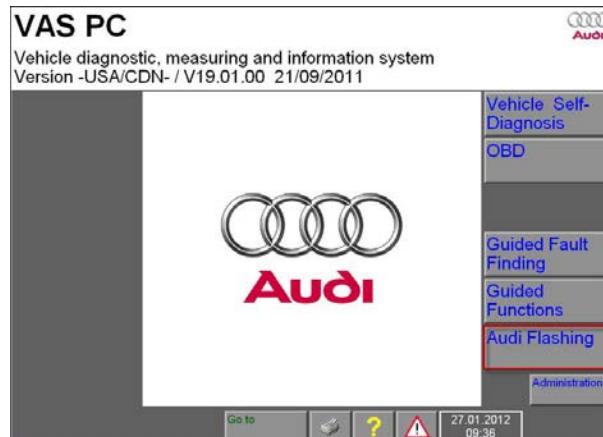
VAS PC

Audi

Vehicle diagnostic, measuring and information system
Version -USA/CDN- / V19.01.00 21/09/2011

Audi

Vehicle Self-Diagnosis

OBD

Guided Fault Finding

Guided Functions

Audi Flashing

Administration

Go to

?

27.01.2012
09:36